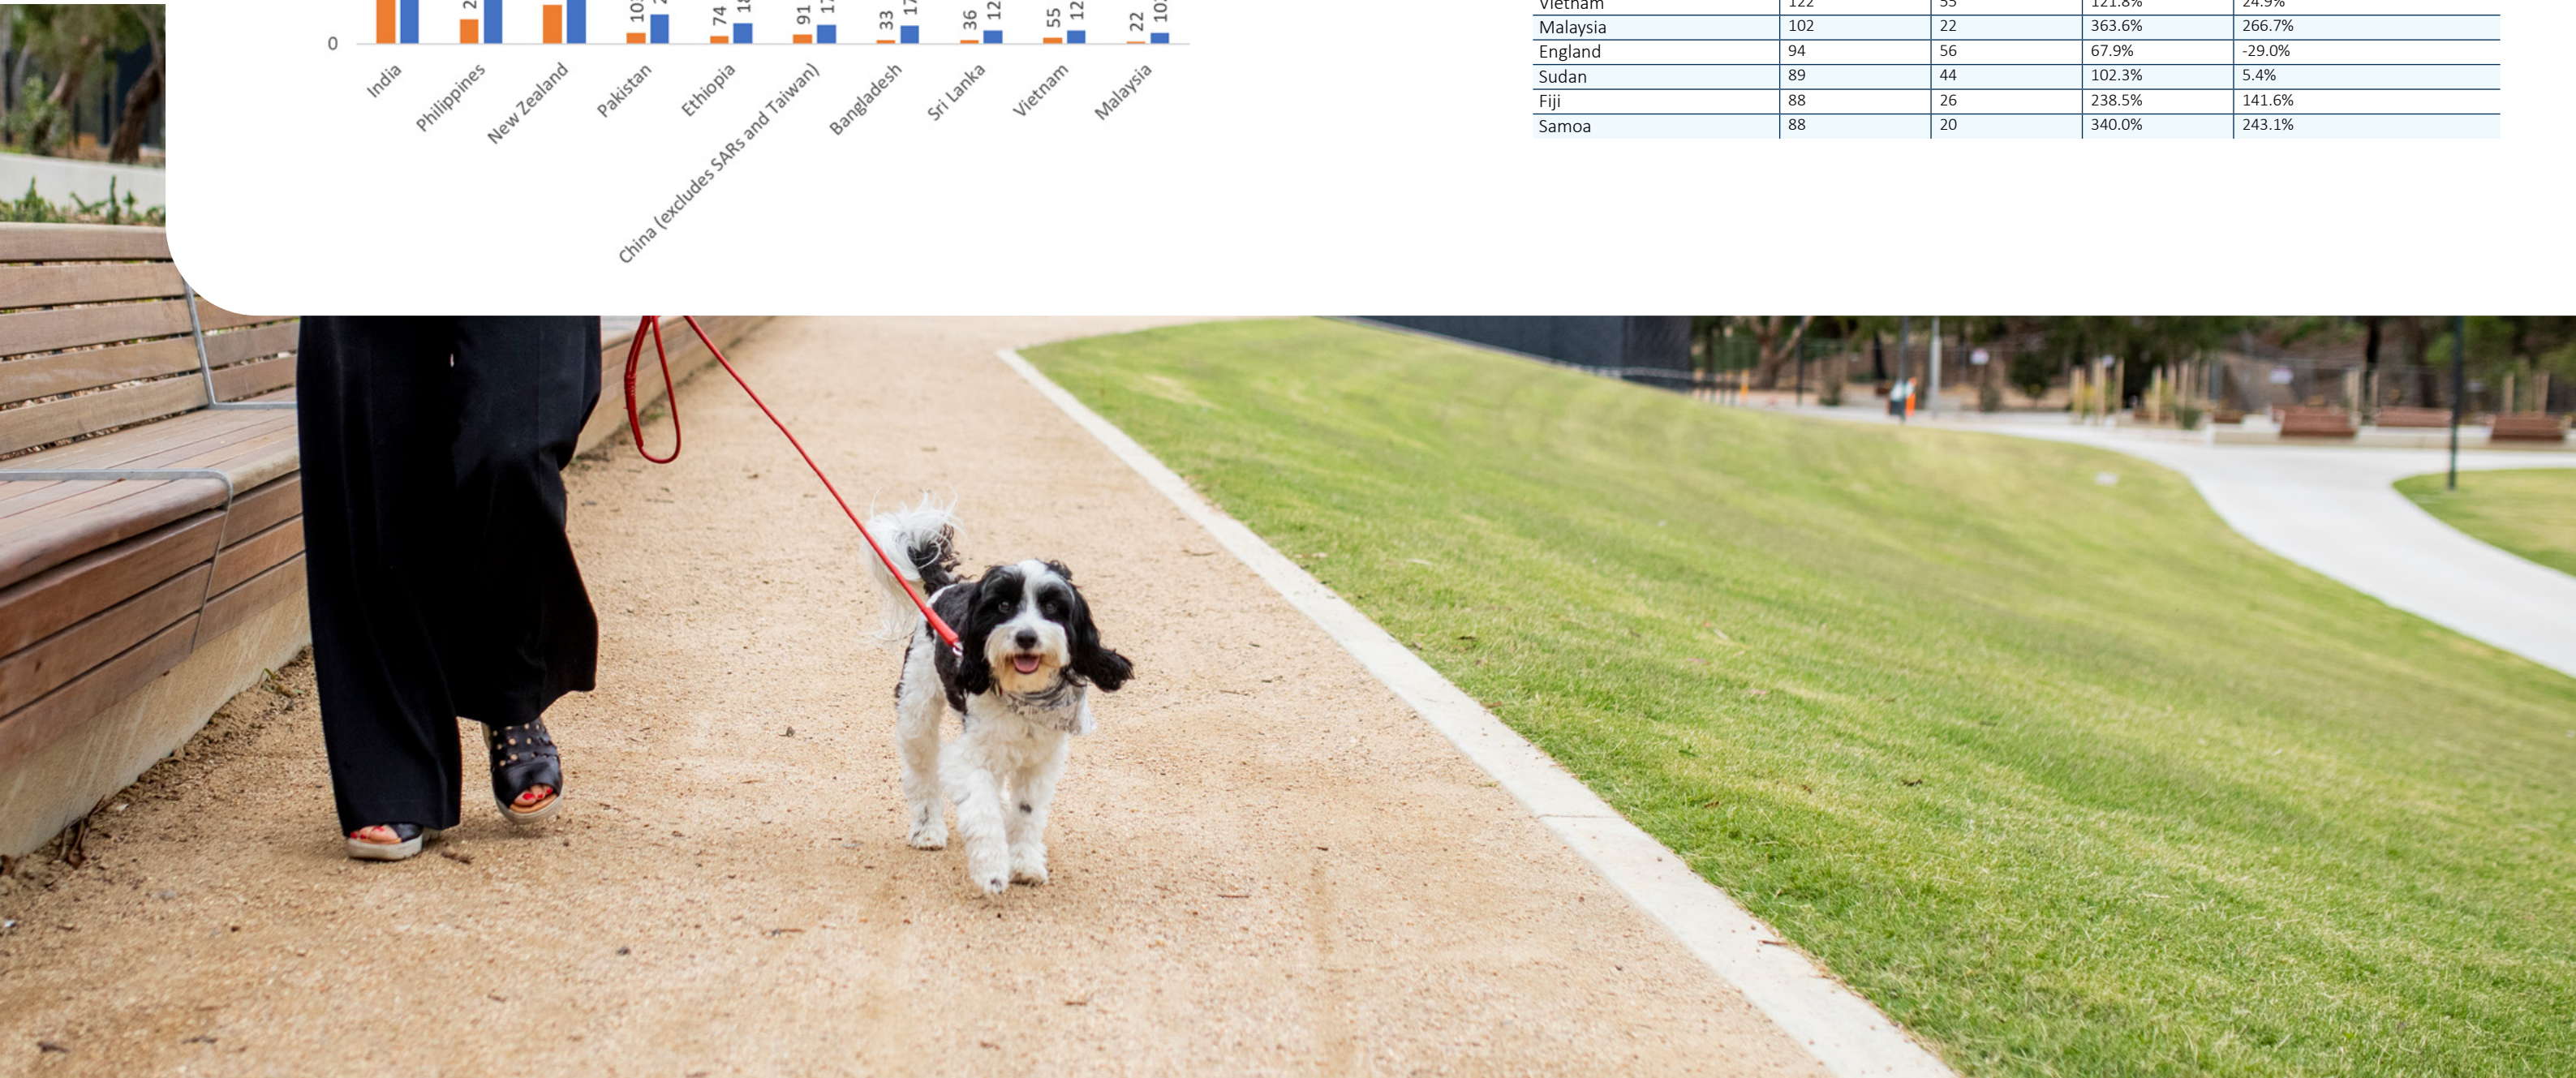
0

2
10
74 18
91 17
33 17
36 12
55 12
22 10

India
Philippines
New Zealand
Pakistan
Ethiopia
China (excludes SARs and Taiwan)
Bangladesh
Sri Lanka
Vietnam
Malaysia

| Vietnam | 122 | 55 | 121.8% | 24.9% |
|---|---|---|---|---|
| Malaysia | 102 | 22 | 363.6% | 266.7% |
| England | 94 | 56 | 67.9% | -29.0% |
| Sudan | 89 | 44 | 102.3% | 5.4% |
| Fiji | 88 | 26 | 238.5% | 141.6% |
| Samoa | 88 | 20 | 340.0% | 243.1% |